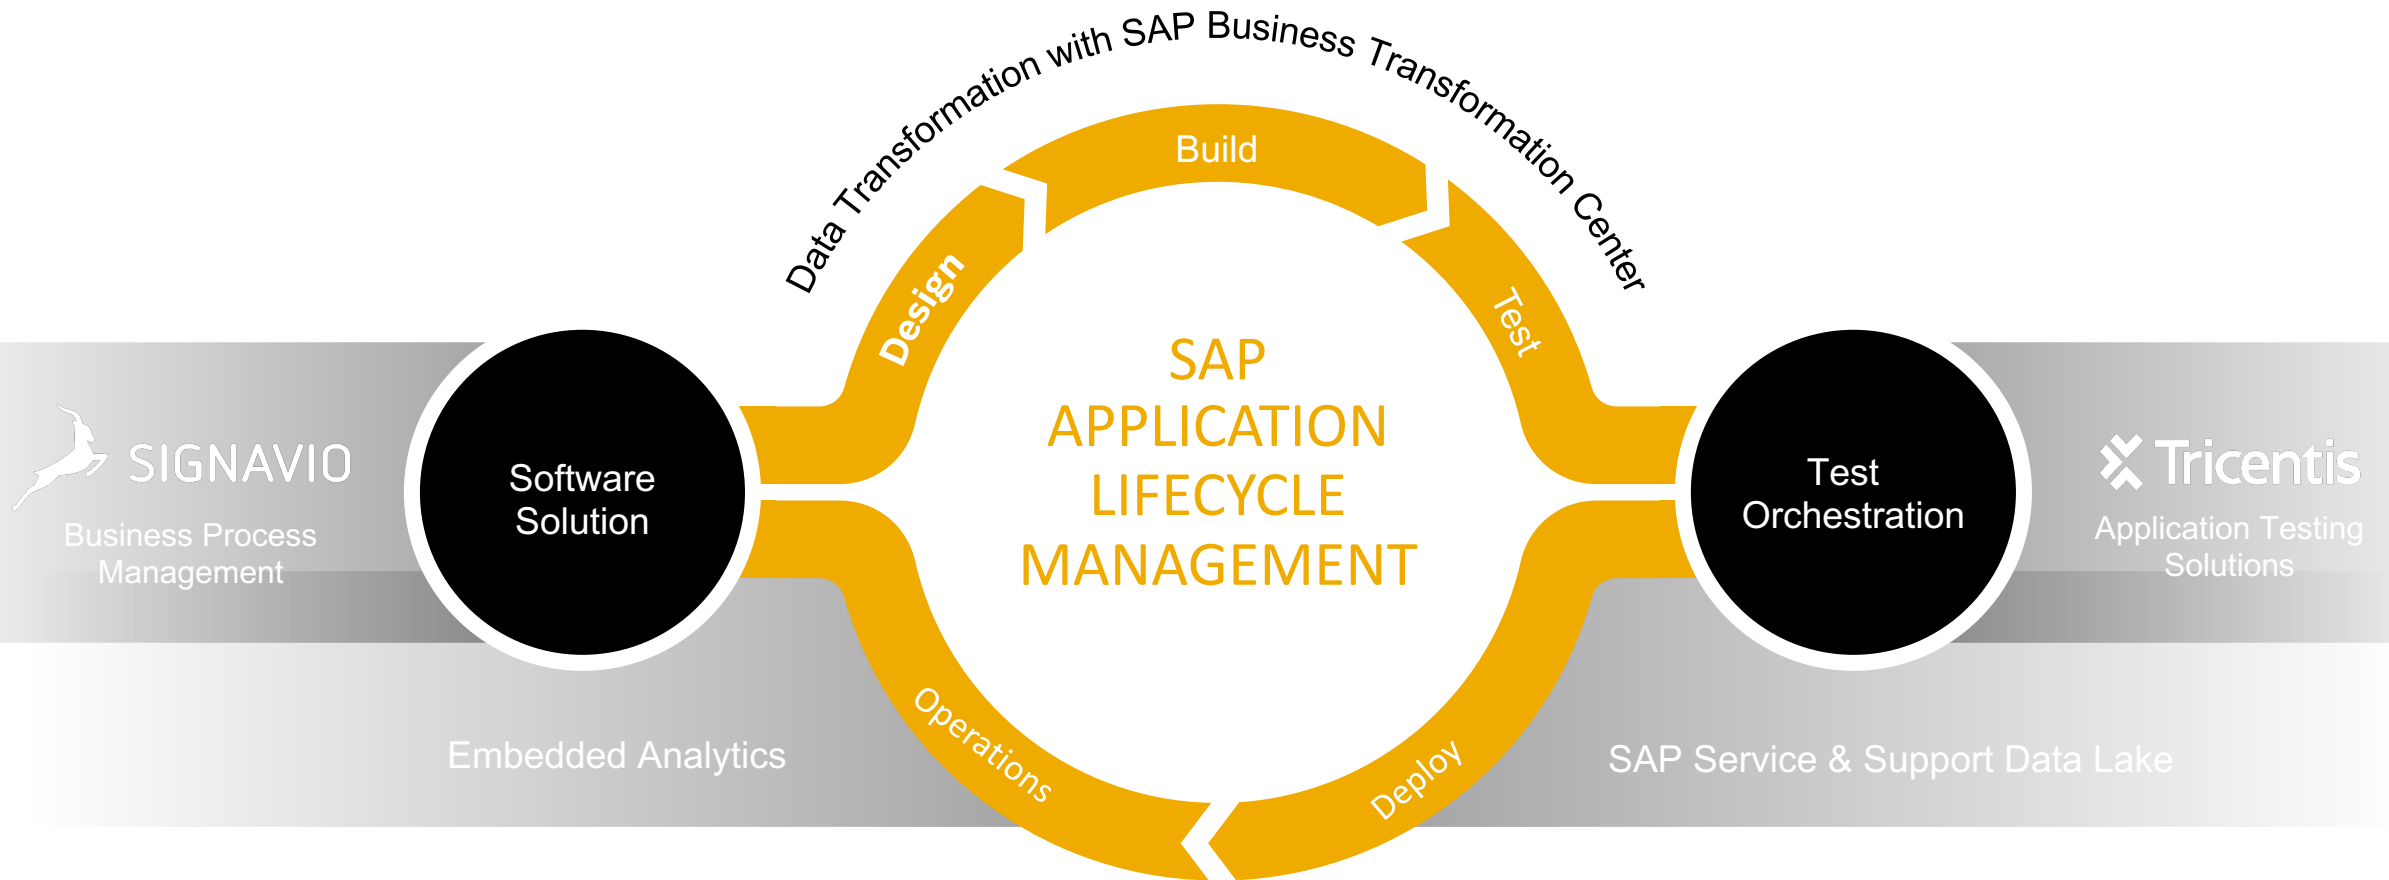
Data Transformation with SAP Business Transformation Center

Build

Design

Test

SAP APPLICATION LIFECYCLE MANAGEMENT

SIGNAVIO
Business Process Management

Software Solution

Test Orchestration

Tricentis
Application Testing Solutions

Operations

Deploy

Embedded Analytics

SAP Service & Support Data Lake